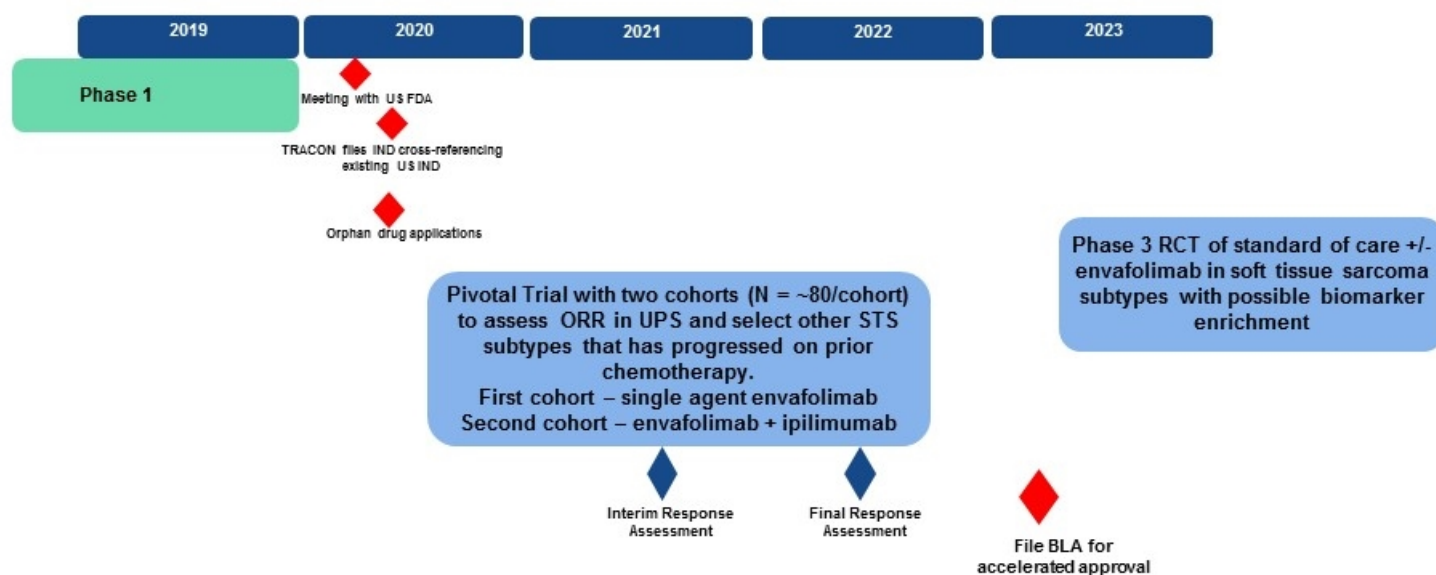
2019

2020

2021

2022

2023

Phase 1

Meeting with US FDA

TRACON files IND cross-referencing existing US IND

Orphan drug applications

Phase 3 RCT of standard of care +/- envafolimab in soft tissue sarcoma subtypes with possible biomarker enrichment

Pivotal Trial with two cohorts (N = ~80/cohort) to assess ORR in UPS and select other STS subtypes that has progressed on prior chemotherapy.
First cohort – single agent envafolimab
Second cohort – envafolimab + ipilimumab

Interim Response Assessment

Final Response Assessment

File BLA for accelerated approval